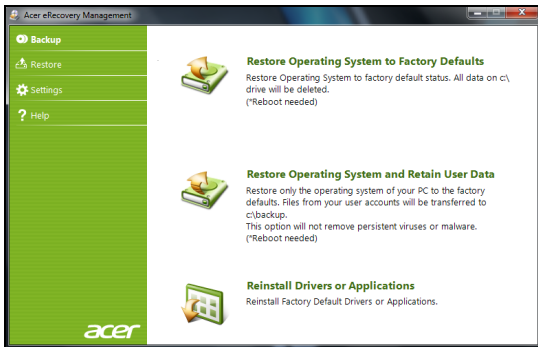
Acer eRecovery Management

Backup
Restore
Settings
? Help

Restore Operating System to Factory Defaults
Restore Operating System to factory default status. All data on c:\ drive will be deleted.
(*Reboot needed)

Restore Operating System and Retain User Data
Restore only the operating system of your PC to the factory defaults. Files from your user accounts will be transferred to c:\backup.
This option will not remove persistent viruses or malware.
(*Reboot needed)

Reinstall Drivers or Applications
Reinstall Factory Default Drivers or Applications.

acer